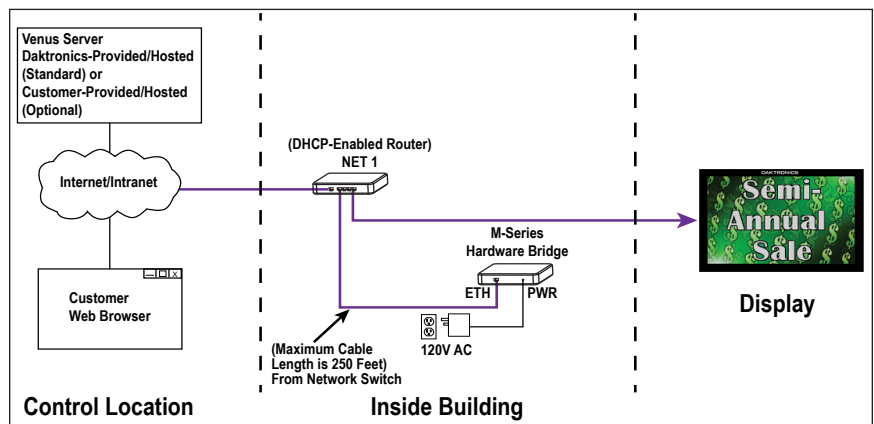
Venus Server
Daktronics-Provided/Hosted (Standard) or Customer-Provided/Hosted (Optional)

Internet/Intranet

Customer Web Browser

(DHCP-Enabled Router)
NET 1

M-Series
Hardware Bridge

ETH PWR

120V AC

(Maximum Cable Length is 250 Feet) From Network Switch

DAKTRONICS
Semi-Annual Sale

Display

Control Location

Inside Building